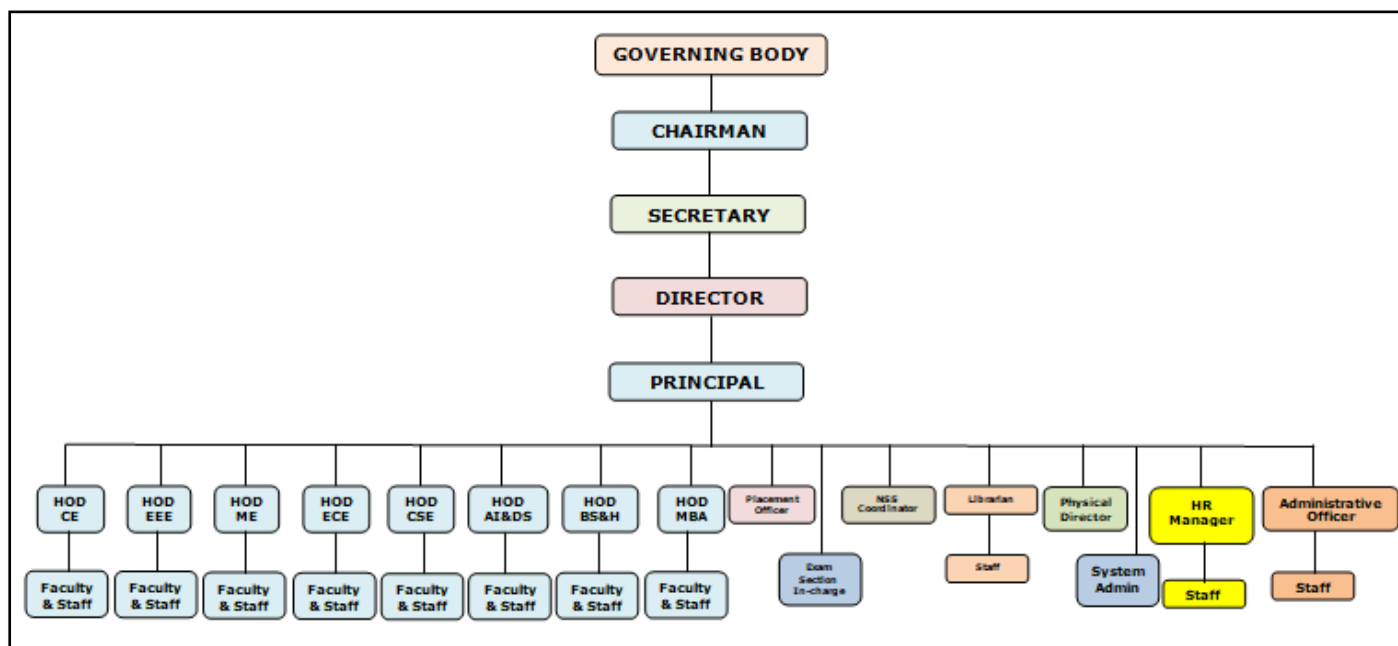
GOVERNING BODY

CHAIRMAN

SECRETARY

DIRECTOR

PRINCIPAL

HOD CE

Faculty & Staff

HOD EEE

Faculty & Staff

HOD ME

Faculty & Staff

HOD ECE

Faculty & Staff

HOD CSE

Faculty & Staff

HOD AI&DS

Faculty & Staff

HOD BS&H

Faculty & Staff

HOD MBA

Faculty & Staff

Placement Officer

Exam Section In-charge

NSS Coordinator

Librarian

Staff

Physical Director

System Admin

HR Manager

Staff

Administrative Officer

Staff